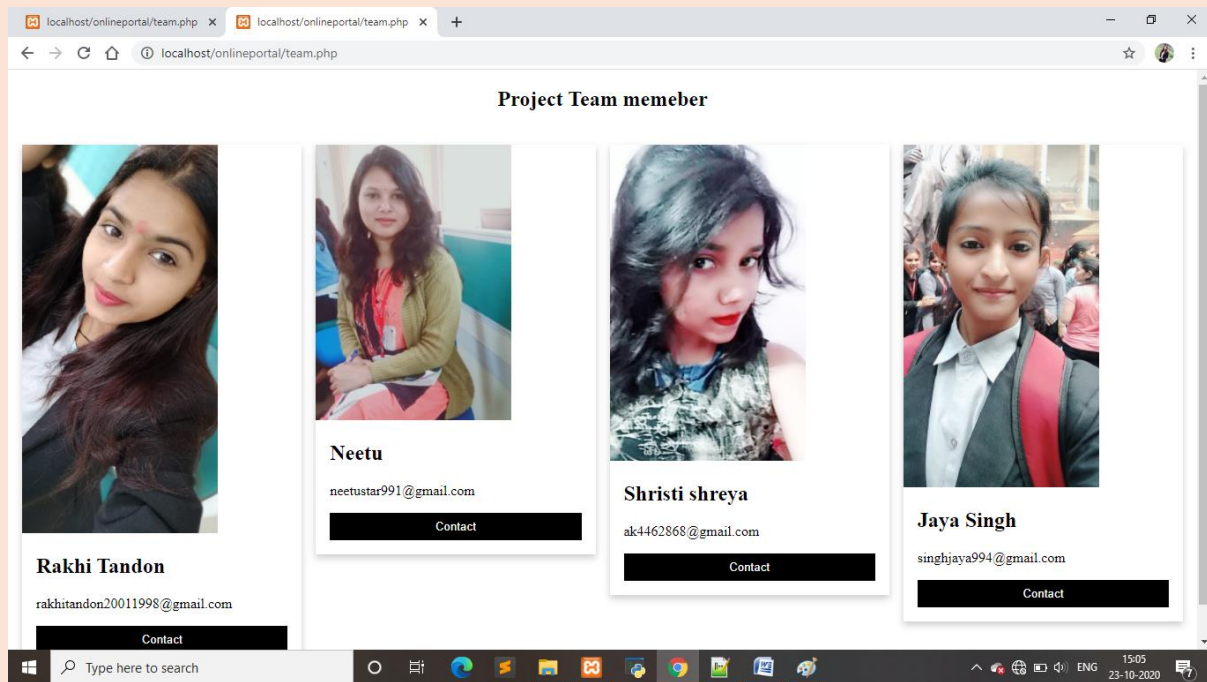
localhost/onlineportal/team.php ×
localhost/onlineportal/team.php ×
+

localhost/onlineportal/team.php

Project Team memeber

Rakhi Tandon

rakhitandon20011998@gmail.com

Contact

Neetu

neetustar991@gmail.com

Contact

Shristi shreya

ak4462868@gmail.com

Contact

Jaya Singh

singhjaya994@gmail.com

Contact

Type here to search

ENG 15:05 23-10-2020